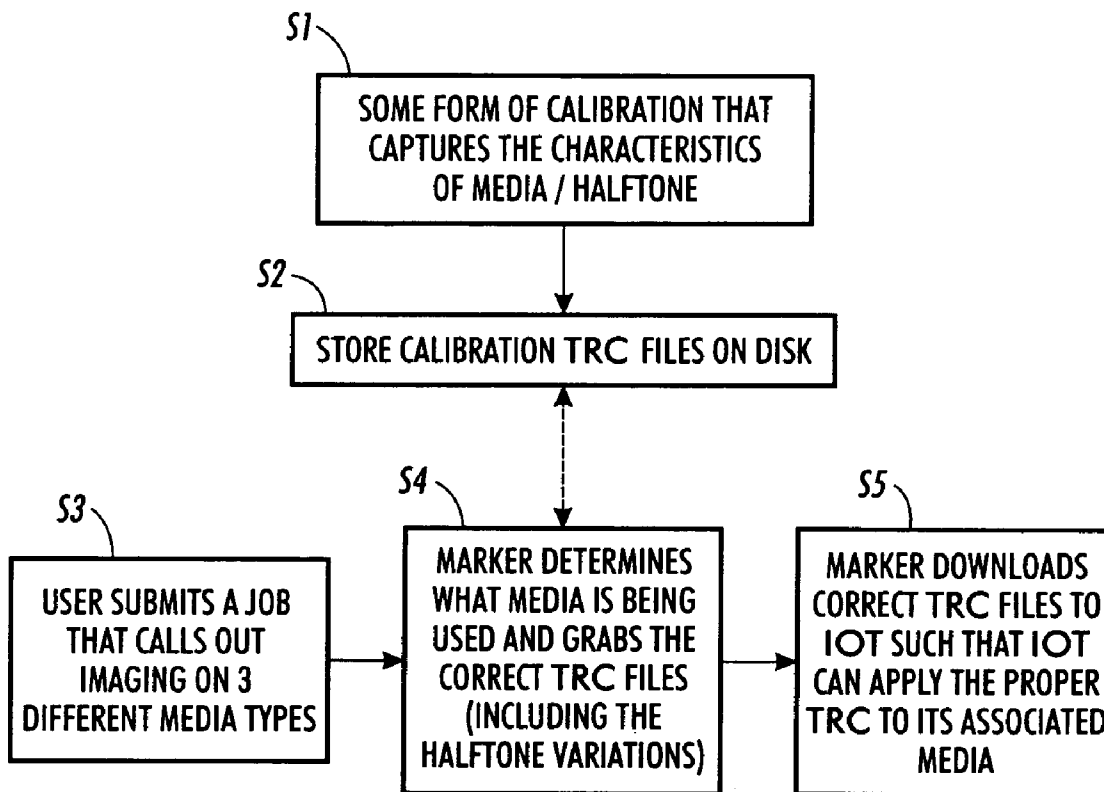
S1

SOME FORM OF CALIBRATION THAT CAPTURES THE CHARACTERISTICS OF MEDIA / HALFTONE

S2

STORE CALIBRATION TRC FILES ON DISK

S3

USER SUBMITS A JOB THAT CALLS OUT IMAGING ON 3 DIFFERENT MEDIA TYPES

S4

MARKER DETERMINES WHAT MEDIA IS BEING USED AND GRABS THE CORRECT TRC FILES (INCLUDING THE HALFTONE VARIATIONS)

S5

MARKER DOWNLOADS CORRECT TRC FILES TO IOT SUCH THAT IOT CAN APPLY THE PROPER TRC TO ITS ASSOCIATED MEDIA